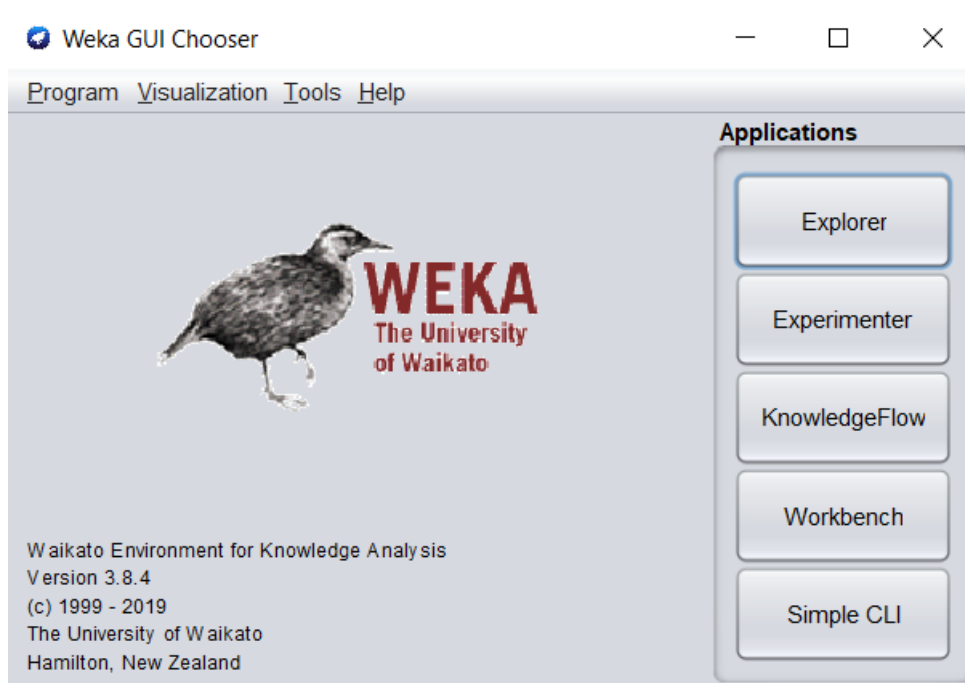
Weka GUI Chooser

Program Visualization Tools Help

Applications

Explorer

Experimenter

KnowledgeFlow

Workbench

Simple CLI

WEKA
The University
of Waikato

Waikato Environment for Knowledge Analysis
Version 3.8.4
(c) 1999 - 2019
The University of Waikato
Hamilton, New Zealand